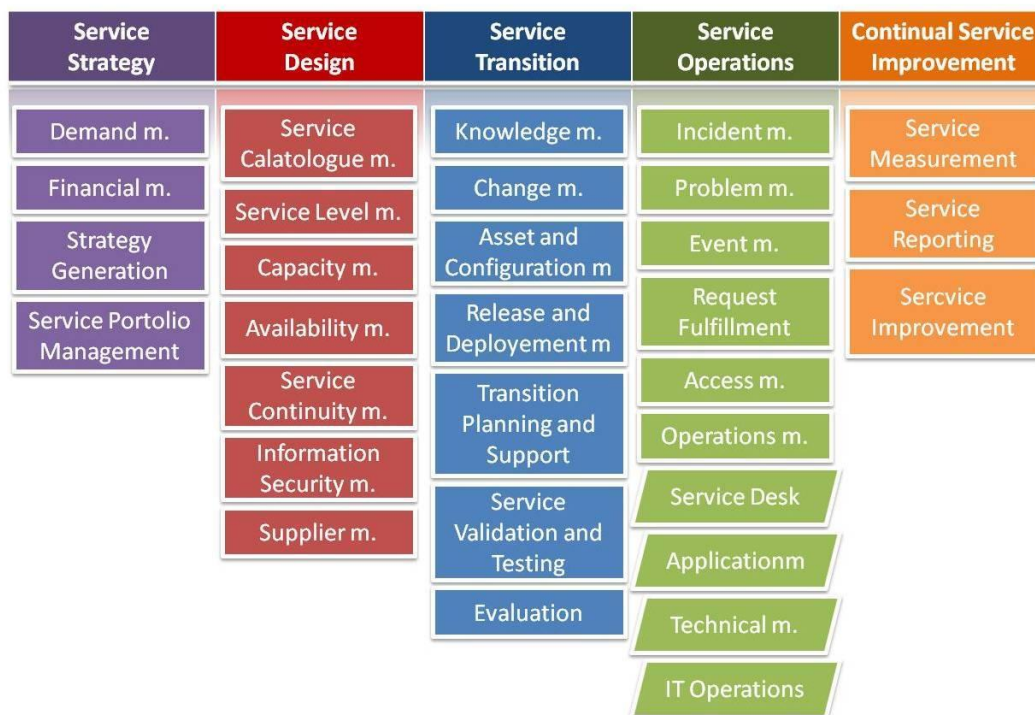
| Service Strategy | Service Design | Service Transition | Service Operations | Continual Service Improvement |
|---|---|---|---|---|
| Demand m. | Service Calatologue m. | Knowledge m. | Incident m. | Service Measurement |
| Financial m. | Service Level m. | Change m. | Problem m. | Service Reporting |
| Strategy Generation | Capacity m. | Asset and Configuration m | Event m. | Sercvice Improvement |
| Service Portolio Management | Availability m. | Release and Deployement m | Request Fulfillment | |
| | Service Continuity m. | Transition Planning and Support | Access m. | |
| | Information Security m. | Service Validation and Testing | Operations m. | |
| | Supplier m. | Evaluation | Service Desk | |
| | | | Applicationm | |
| | | | Technical m. | |
| | | | IT Operations | |